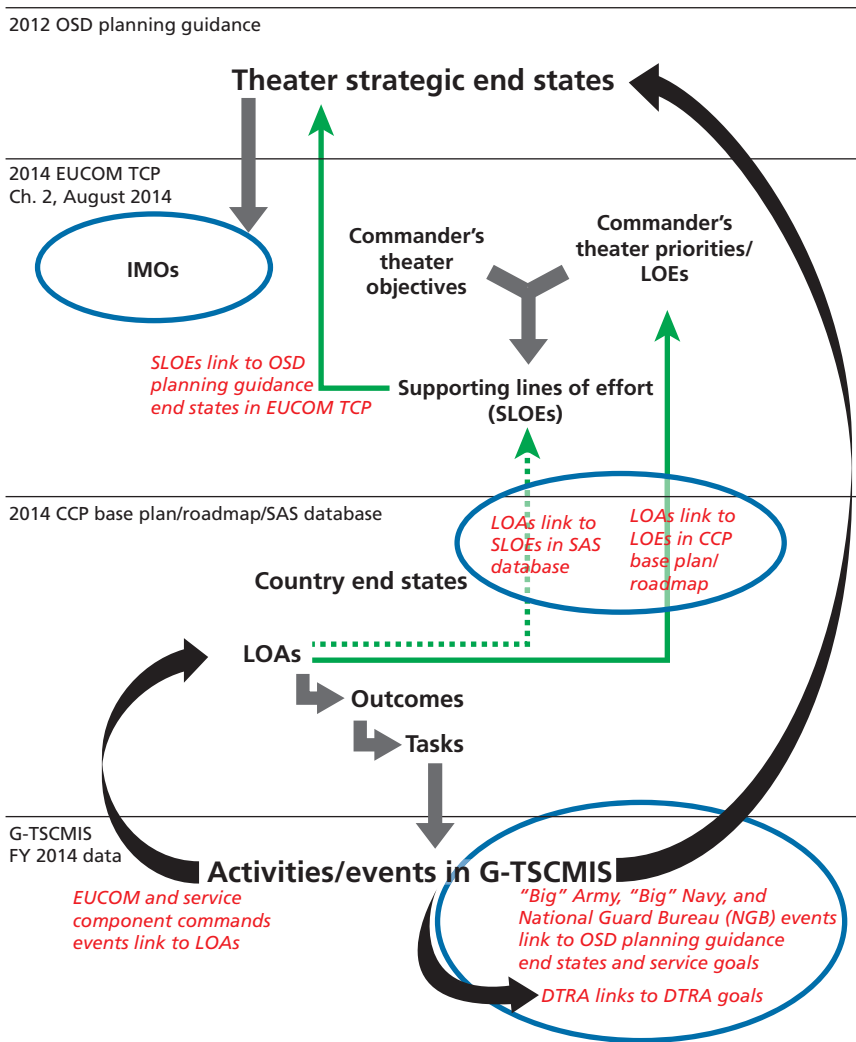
2012 OSD planning guidance

Theater strategic end states

2014 EUCOM TCP
Ch. 2, August 2014

IMOs

Commander's theater objectives

Commander's theater priorities/ LOEs

SLOEs link to OSD planning guidance end states in EUCOM TCP

Supporting lines of effort (SLOEs)

2014 CCP base plan/roadmap/SAS database

LOAs link to SLOEs in SAS database

LOAs link to LOEs in CCP base plan/ roadmap

Country end states

LOAs

Outcomes

Tasks

G-TSCMIS
FY 2014 data

Activities/events in G-TSCMIS

EUCOM and service component commands events link to LOAs

"Big" Army, "Big" Navy, and National Guard Bureau (NGB) events link to OSD planning guidance end states and service goals

DTRA links to DTRA goals